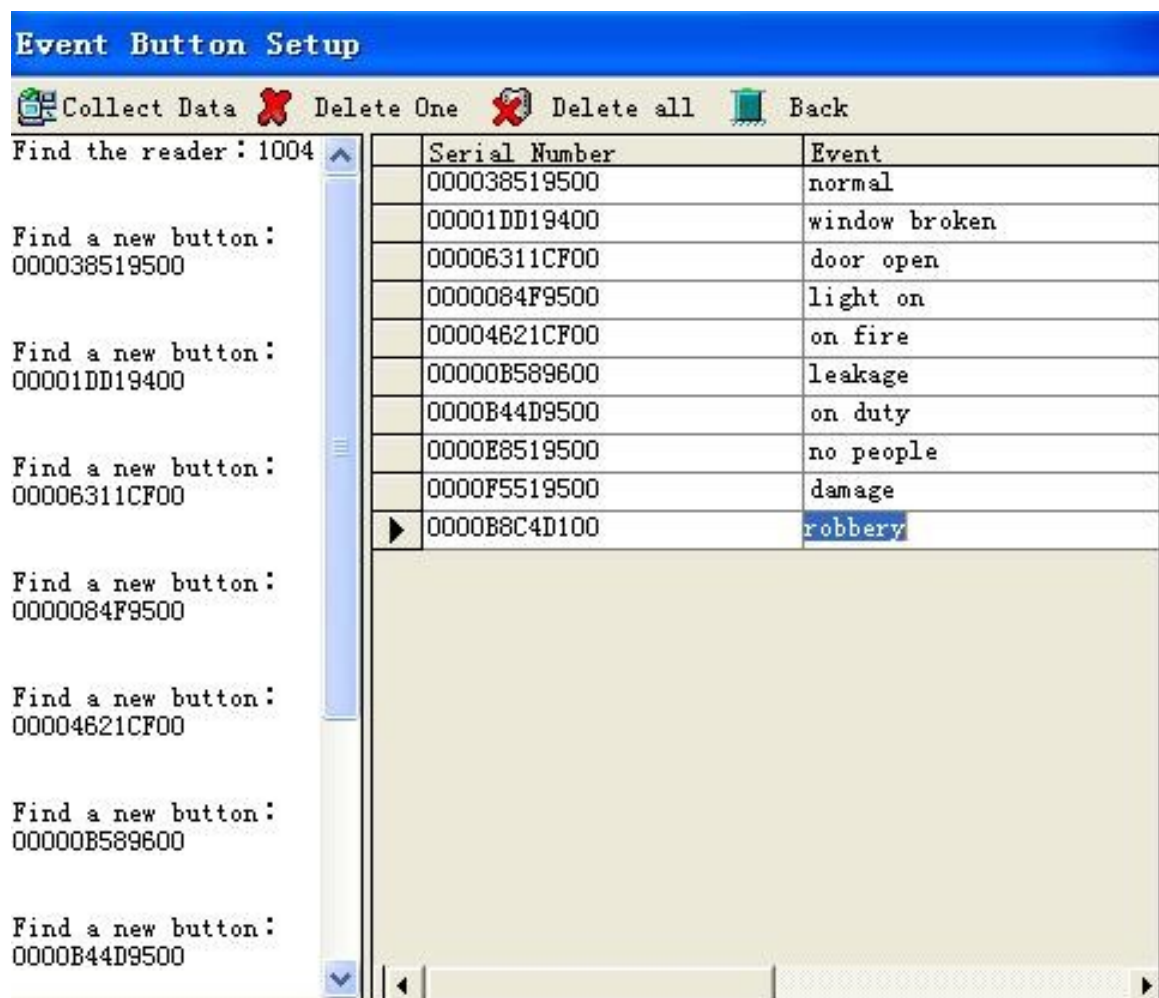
Event Button Setup

Collect Data Delete One Delete all Back

Find the reader：1004

Find a new button：
000038519500

Find a new button：
00001DD19400

Find a new button：
00006311CF00

Find a new button：
0000084F9500

Find a new button：
00004621CF00

Find a new button：
00000B589600

Find a new button：
0000B44D9500

| | Serial Number | Event |
|---|---|---|
| | 000038519500 | normal |
| | 00001DD19400 | window broken |
| | 00006311CF00 | door open |
| | 0000084F9500 | light on |
| | 00004621CF00 | on fire |
| | 00000B589600 | leakage |
| | 0000B44D9500 | on duty |
| | 0000E8519500 | no people |
| | 0000F5519500 | damage |
| ▶ | 0000B8C4D100 | robbery |